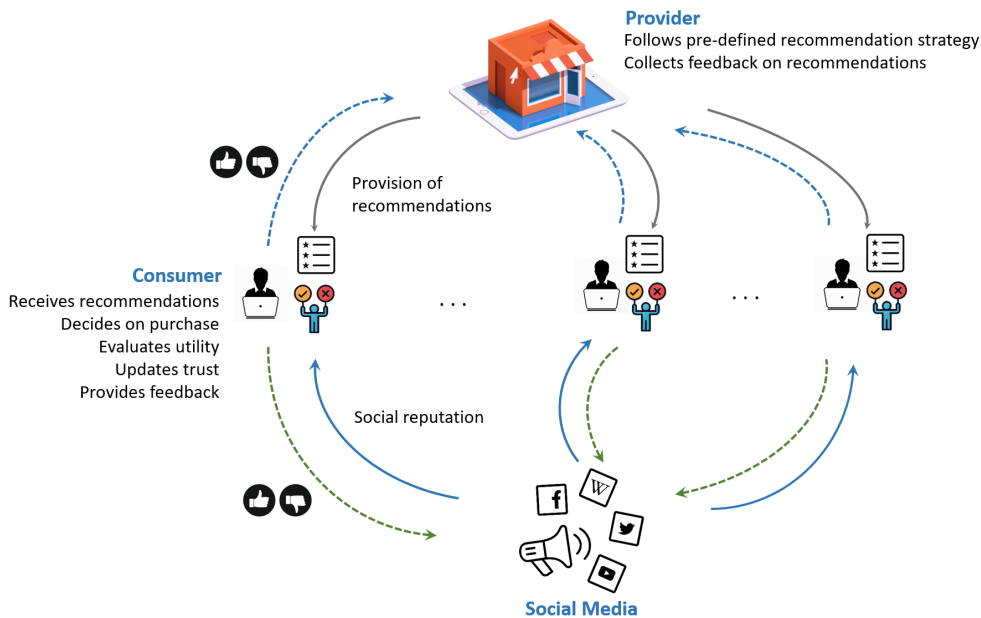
Provider
Follows pre-defined recommendation strategy
Collects feedback on recommendations

Provision of recommendations

Consumer
Receives recommendations
Decides on purchase
Evaluates utility
Updates trust
Provides feedback

. . .

. . .

Social reputation

f

W

Social Media